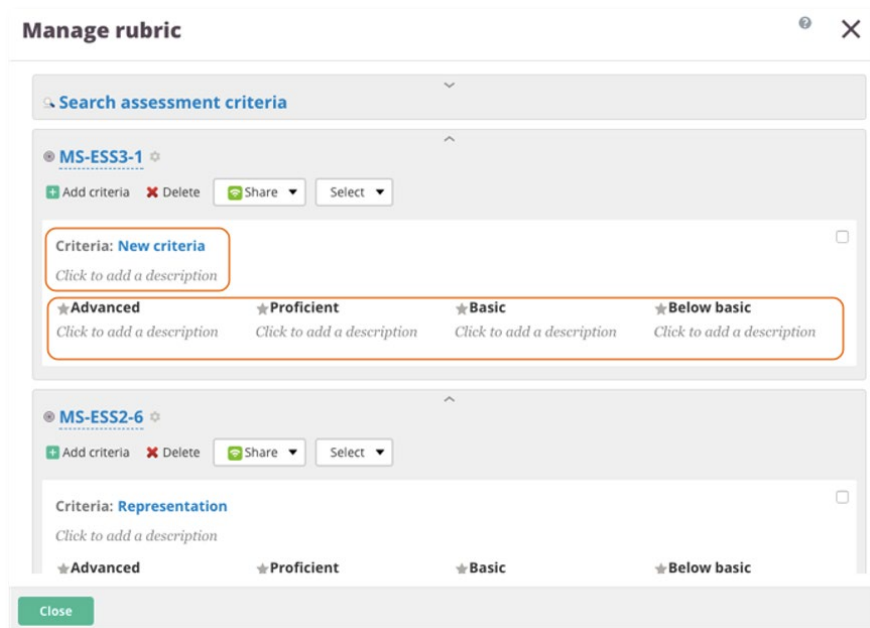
Manage rubric

Search assessment criteria

MS-ESS3-1

Add criteria Delete Share Select

Criteria: New criteria

Click to add a description

| Advanced | Proficient | Basic | Below basic |
|---|---|---|---|
| Click to add a description | Click to add a description | Click to add a description | Click to add a description |

MS-ESS2-6

Add criteria Delete Share Select

Criteria: Representation

Click to add a description

| Advanced | Proficient | Basic | Below basic |
|---|---|---|---|

Close